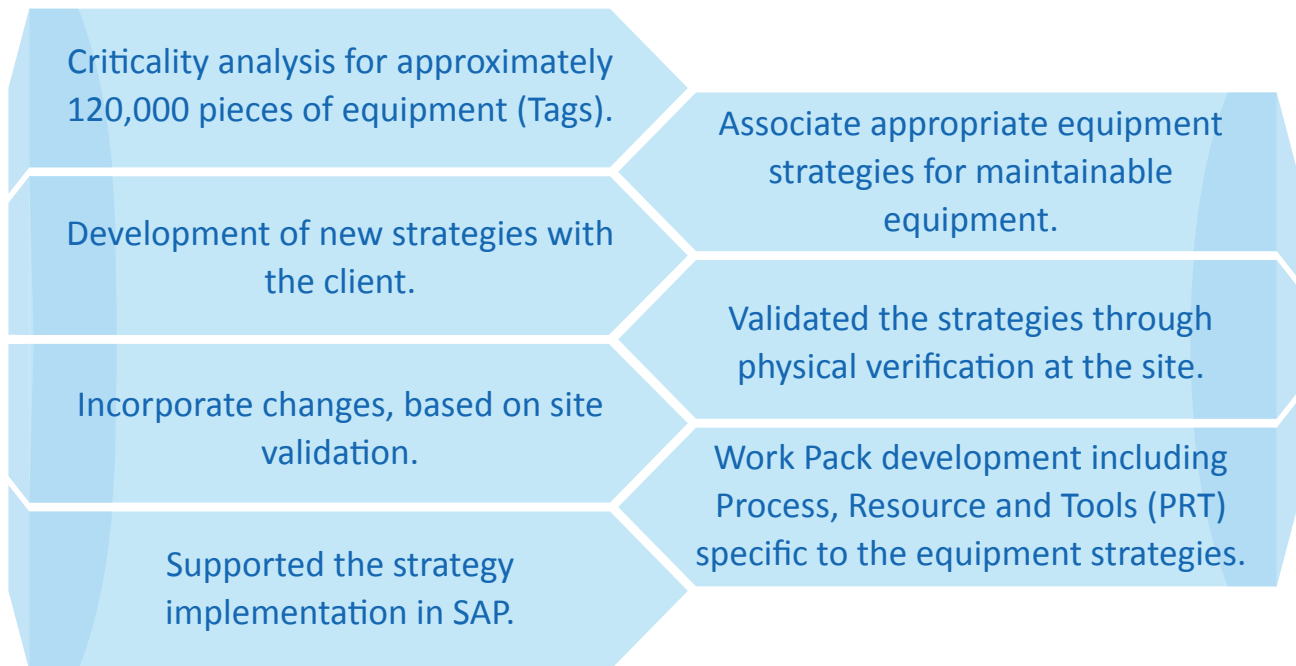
Criticality analysis for approximately 120,000 pieces of equipment (Tags).

Associate appropriate equipment strategies for maintainable equipment.

Development of new strategies with the client.

Validated the strategies through physical verification at the site.

Incorporate changes, based on site validation.

Work Pack development including Process, Resource and Tools (PRT) specific to the equipment strategies.

Supported the strategy implementation in SAP.